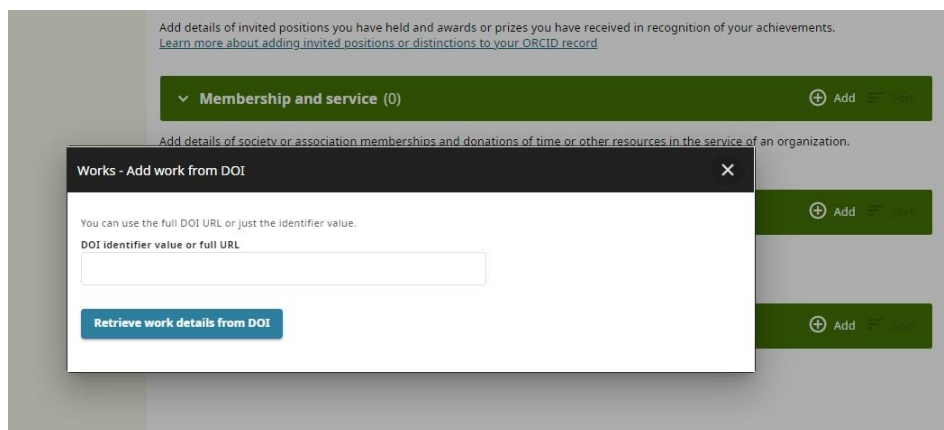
Add details of invited positions you have held and awards or prizes you have received in recognition of your achievements.
Learn more about adding invited positions or distinctions to your ORCID record

Membership and service (0)

Add Sort

Add details of society or association memberships and donations of time or other resources in the service of an organization.

Works - Add work from DOI

×

You can use the full DOI URL or just the identifier value.

DOI identifier value or full URL

Retrieve work details from DOI

Add Sort

Add Sort